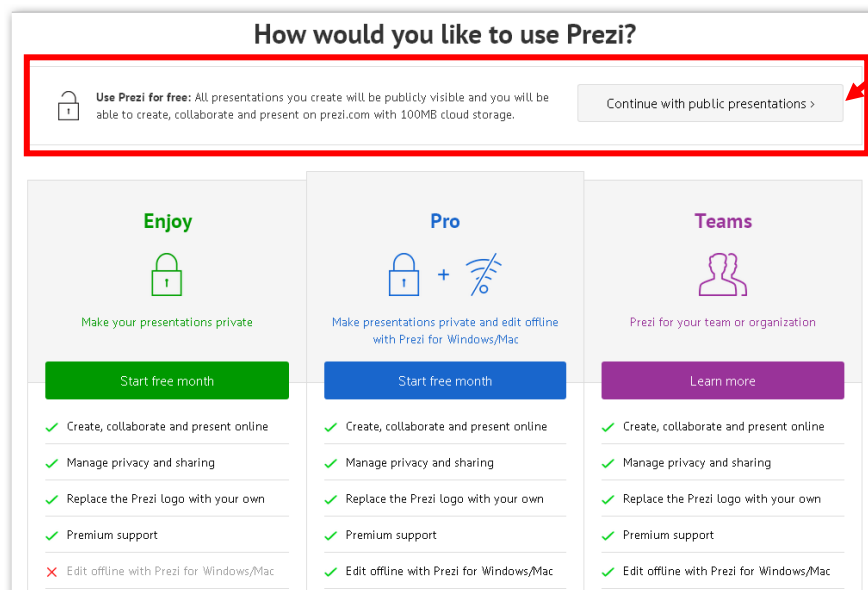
How would you like to use Prezi?

**Use Prezi for free:** All presentations you create will be publicly visible and you will be able to create, collaborate and present on prezi.com with 100MB cloud storage.

Continue with public presentations ›

Enjoy

Make your presentations private

Start free month

Create, collaborate and present online

Manage privacy and sharing

Replace the Prezi logo with your own

Premium support

Edit offline with Prezi for Windows/Mac

Pro

+

Make presentations private and edit offline with Prezi for Windows/Mac

Start free month

Create, collaborate and present online

Manage privacy and sharing

Replace the Prezi logo with your own

Premium support

Edit offline with Prezi for Windows/Mac

Teams

Prezi for your team or organization

Learn more

Create, collaborate and present online

Manage privacy and sharing

Replace the Prezi logo with your own

Premium support

Edit offline with Prezi for Windows/Mac